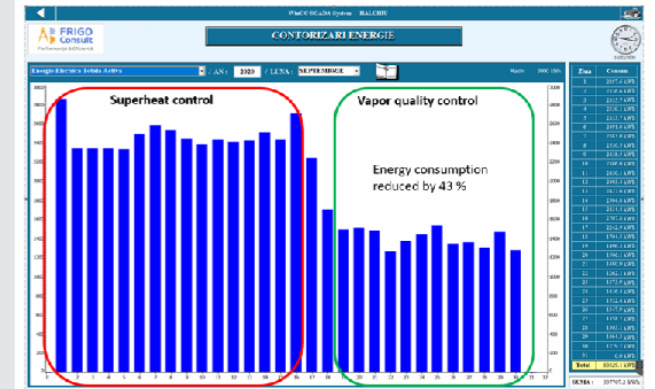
WinCC SCADA System BALCHIK

FRIGO Consult

CONTORIZARI ENERGIE

Energie Electrica Totala Activa / AN: 2020 / LUNA: SEPTEMBRIE

Superheat control

Vapor quality control

Energy consumption reduced by 43 %

| Ziua | Consum |
|---|---|
| 1 | 2077.1 kWh |
| 2 | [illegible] |
| 3 | 2312.7 kWh |
| 4 | 2312.7 kWh |
| 5 | 2312.7 kWh |
| 6 | 2351.6 kWh |
| 7 | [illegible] |
| 8 | 2370.7 kWh |
| 9 | 2300.5 kWh |
| 10 | 2339.5 kWh |
| 11 | 2300.1 kWh |
| 12 | 2300.1 kWh |
| 13 | 2325.1 kWh |
| 14 | 2394.3 kWh |
| 15 | 2325.7 kWh |
| 16 | 2394.3 kWh |
| 17 | 2292.9 kWh |
| 18 | 1791.3 kWh |
| 19 | 1592.1 kWh |
| 20 | 1592.1 kWh |
| 21 | 1397.9 kWh |
| 22 | 1373.4 kWh |
| 23 | 1373.9 kWh |
| 24 | 1352.4 kWh |
| 25 | 1517.9 kWh |
| 26 | 1377.4 kWh |
| 27 | 1350.9 kWh |
| 28 | 1371.5 kWh |
| 29 | 1320.5 kWh |
| 30 | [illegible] |
| 31 | 0.0 kWh |
| Total | 55025.1 kWh |

SUMA: 55025.1 kWh